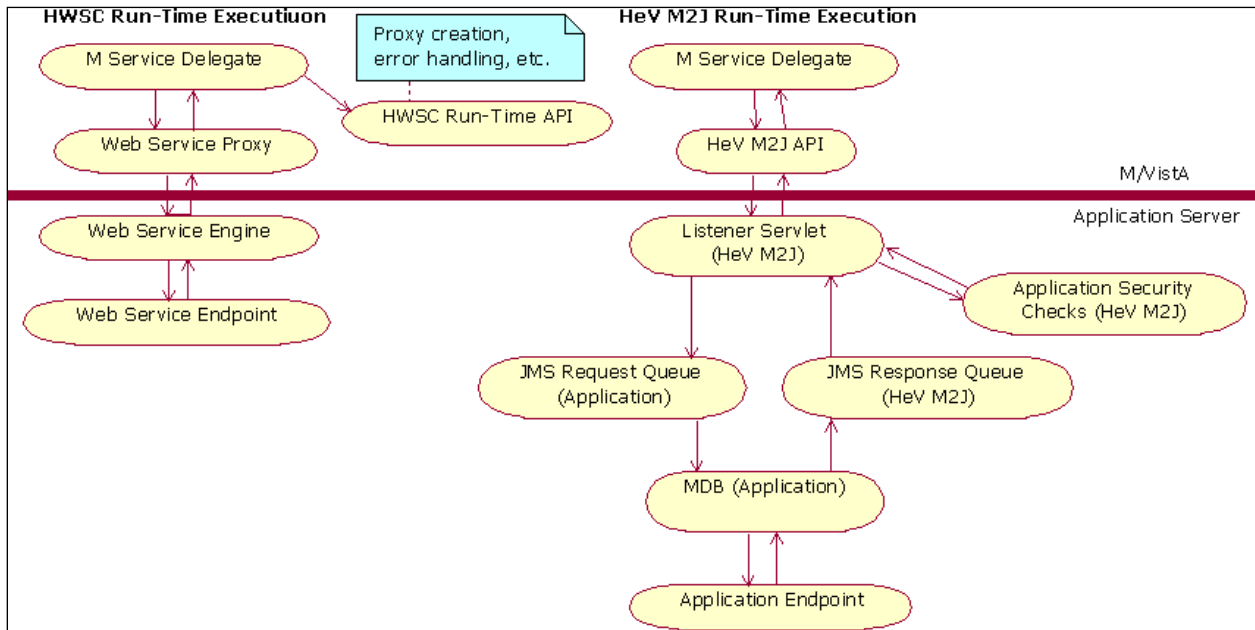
HWSC Run-Time Executiuon

M Service Delegate

Proxy creation, error handling, etc.

HWSC Run-Time API

Web Service Proxy

Web Service Engine

Web Service Endpoint

HeV M2J Run-Time Execution

M Service Delegate

HeV M2J API

M/VistA

Application Server

Listener Servlet (HeV M2J)

Application Security Checks (HeV M2J)

JMS Request Queue (Application)

JMS Response Queue (HeV M2J)

MDB (Application)

Application Endpoint